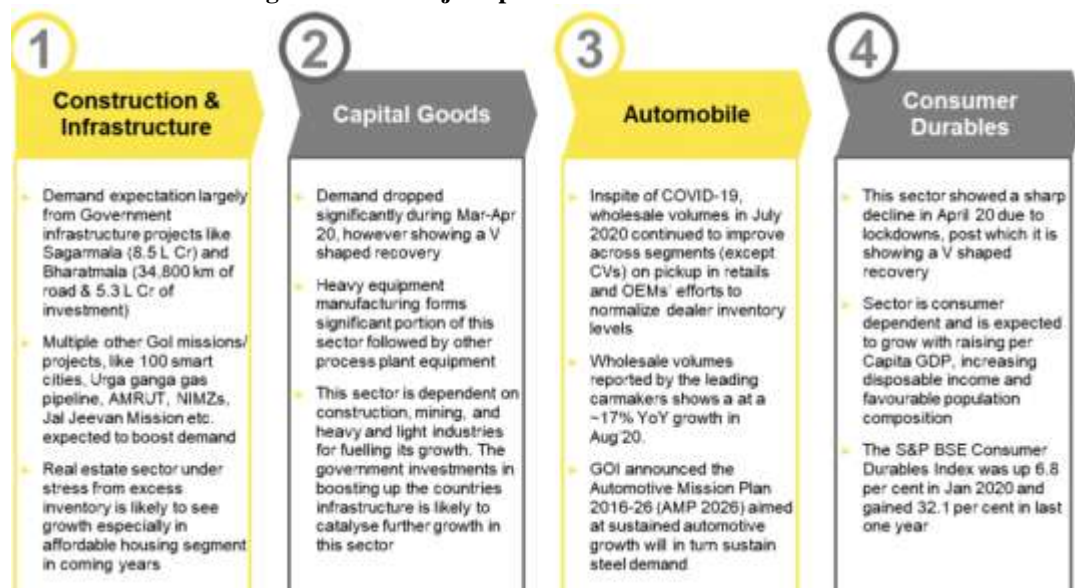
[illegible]

1

Construction & Infrastructure

Demand expectation largely from Government infrastructure projects like Sagarmala (8.5 L Cr) and Bharatmala (34,800 km of road & 5.3 L Cr of investment)

Multiple other GoI missions/ projects, like 100 smart cities, Urga ganga gas pipeline, AMRUT, NIMZs, Jal Jeevan Mission etc. expected to boost demand

Real estate sector under stress from excess inventory is likely to see growth especially in affordable housing segment in coming years

2

Capital Goods

Demand dropped significantly during Mar-Apr 20, however showing a V shaped recovery

Heavy equipment manufacturing forms significant portion of this sector followed by other process plant equipment

This sector is dependent on construction, mining, and heavy and light industries for fuelling its growth. The government investments in boosting up the countries infrastructure is likely to catalyse further growth in this sector

3

Automobile

Inspite of COVID-19, wholesale volumes in July 2020 continued to improve across segments (except CVs) on pickup in retails and OEMs' efforts to normalize dealer inventory levels

Wholesale volumes reported by the leading carmakers shows a at a ~17% YoY growth in Aug'20.

GOI announced the Automotive Mission Plan 2016-26 (AMP 2026) aimed at sustained automotive growth will in turn sustain steel demand

4

Consumer Durables

This sector showed a sharp decline in April 20 due to lockdowns, post which it is showing a V shaped recovery

Sector is consumer dependent and is expected to grow with raising per Capita GDP, increasing disposable income and favourable population composition

The S&P BSE Consumer Durables Index was up 6.8 per cent in Jan 2020 and gained 32.1 per cent in last one year